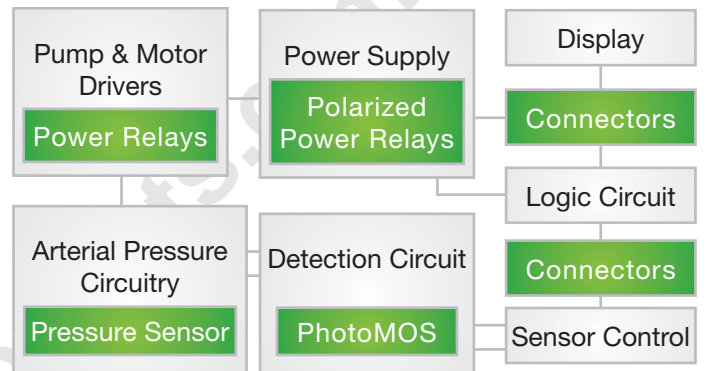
Pump & Motor Drivers

Power Relays

Power Supply

Polarized Power Relays

Display

Connectors

Logic Circuit

Connectors

Arterial Pressure Circuitry

Pressure Sensor

Detection Circuit

PhotoMOS

Sensor Control